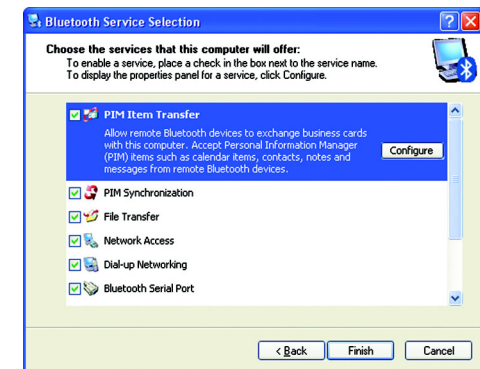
Bluetooth Service Selection

Choose the services that this computer will offer:
To enable a service, place a check in the box next to the service name.
To display the properties panel for a service, click Configure.

PIM Item Transfer

Allow remote Bluetooth devices to exchange business cards with this computer. Accept Personal Information Manager (PIM) items such as calendar items, contacts, notes and messages from remote Bluetooth devices.

Configure

PIM Synchronization

File Transfer

Network Access

Dial-up Networking

Bluetooth Serial Port

< Back

Finish

Cancel